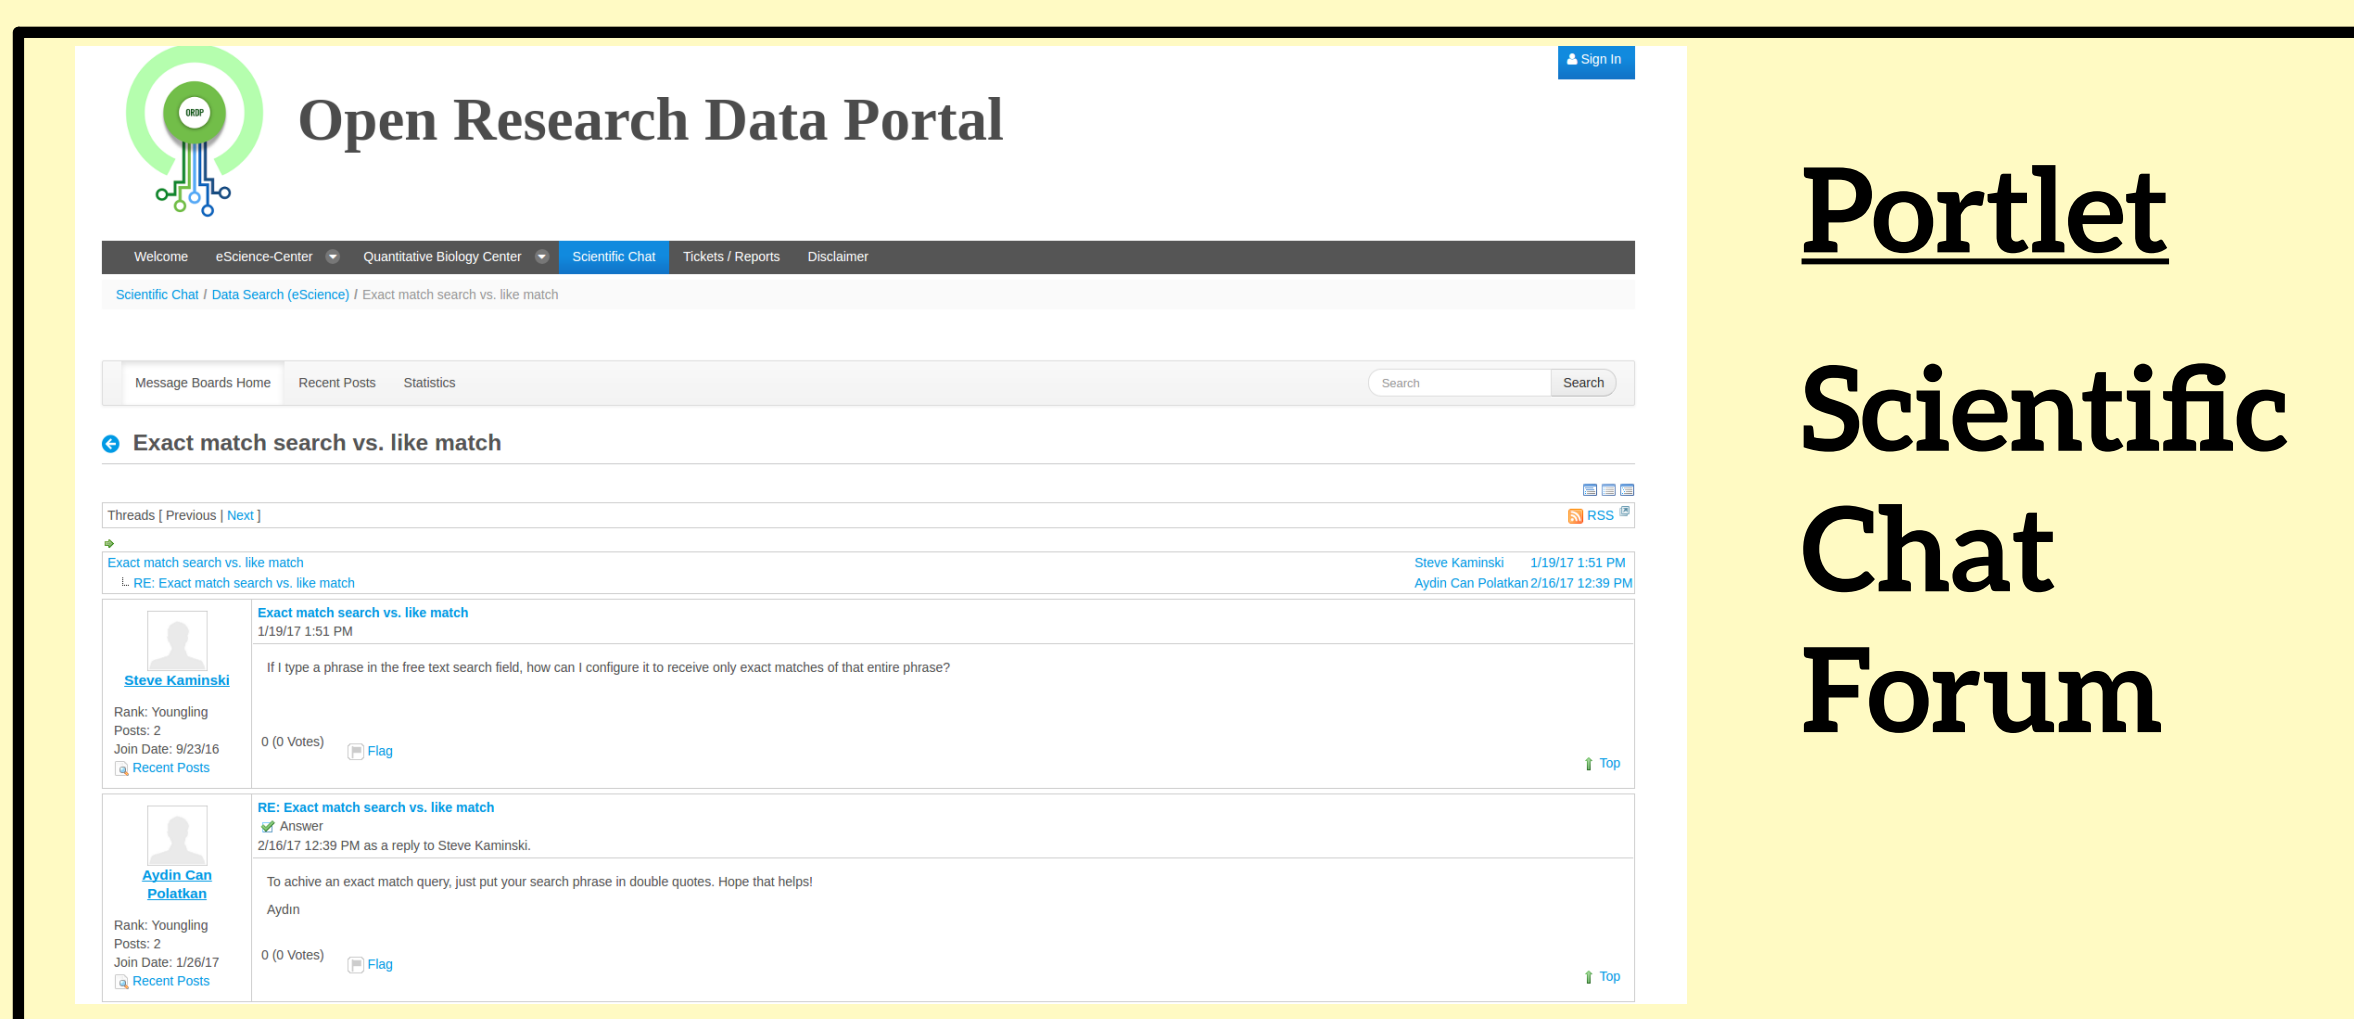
ORDP

Open Research Data Portal

Sign In

Welcome eScience-Center Quantitative Biology Center Scientific Chat Tickets / Reports Disclaimer

Scientific Chat / Data Search (eScience) / Exact match search vs. like match

Message Boards Home Recent Posts Statistics Search Search

Exact match search vs. like match

Threads [ Previous | Next ] RSS

| | | |
|---|---|---|
| Exact match search vs. like match | Steve Kaminski | 1/19/17 1:51 PM |
| RE: Exact match search vs. like match | Aydin Can Polatkan | 2/16/17 12:39 PM |

Steve Kaminski

Rank: Youngling
Posts: 2
Join Date: 9/23/16
Recent Posts

Exact match search vs. like match
1/19/17 1:51 PM

If I type a phrase in the free text search field, how can I configure it to receive only exact matches of that entire phrase?

0 (0 Votes) Flag Top

Aydin Can Polatkan

Rank: Youngling
Posts: 2
Join Date: 1/26/17
Recent Posts

RE: Exact match search vs. like match
Answer
2/16/17 12:39 PM as a reply to Steve Kaminski.

To achive an exact match query, just put your search phrase in double quotes. Hope that helps!

Aydin

0 (0 Votes) Flag Top

Portlet

Scientific Chat Forum